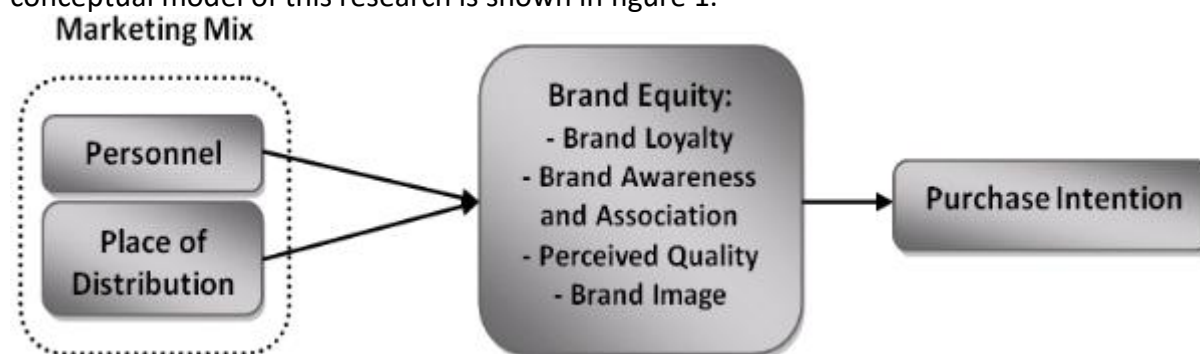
conceptual model of this research is shown in figure 1.

Marketing Mix

Personnel

Place of Distribution

Brand Equity:
- Brand Loyalty
- Brand Awareness and Association
- Perceived Quality
- Brand Image

Purchase Intention